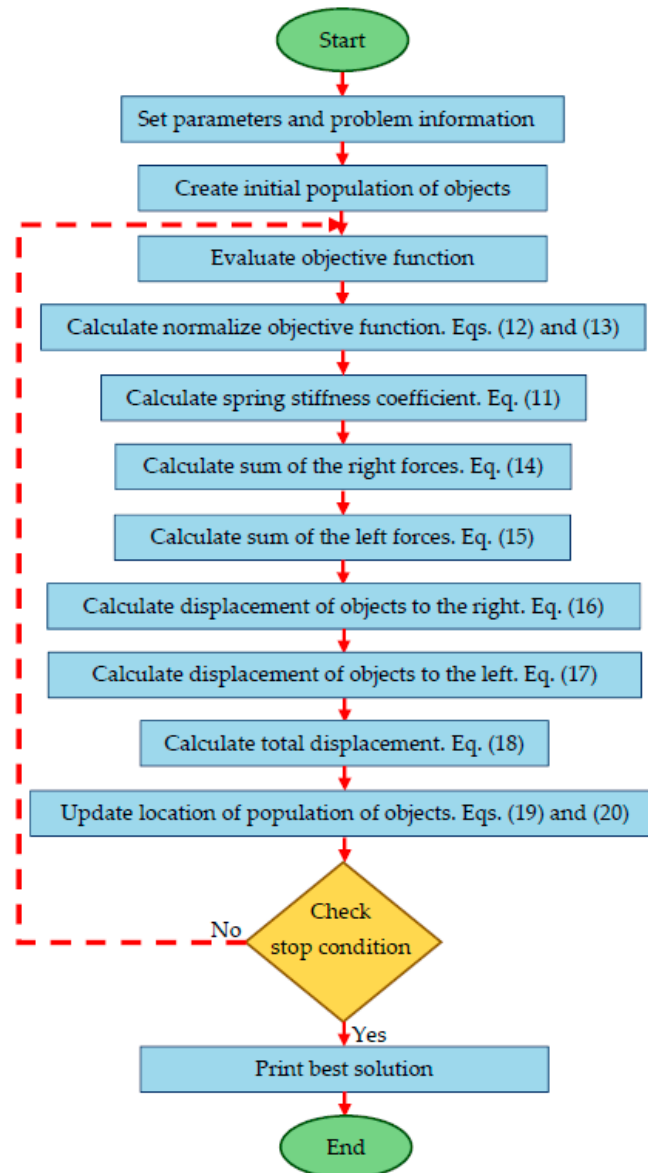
Start

Set parameters and problem information

Create initial population of objects

Evaluate objective function

Calculate normalize objective function. Eqs. (12) and (13)

Calculate spring stiffness coefficient. Eq. (11)

Calculate sum of the right forces. Eq. (14)

Calculate sum of the left forces. Eq. (15)

Calculate displacement of objects to the right. Eq. (16)

Calculate displacement of objects to the left. Eq. (17)

Calculate total displacement. Eq. (18)

Update location of population of objects. Eqs. (19) and (20)

Check stop condition

No

Yes

Print best solution

End